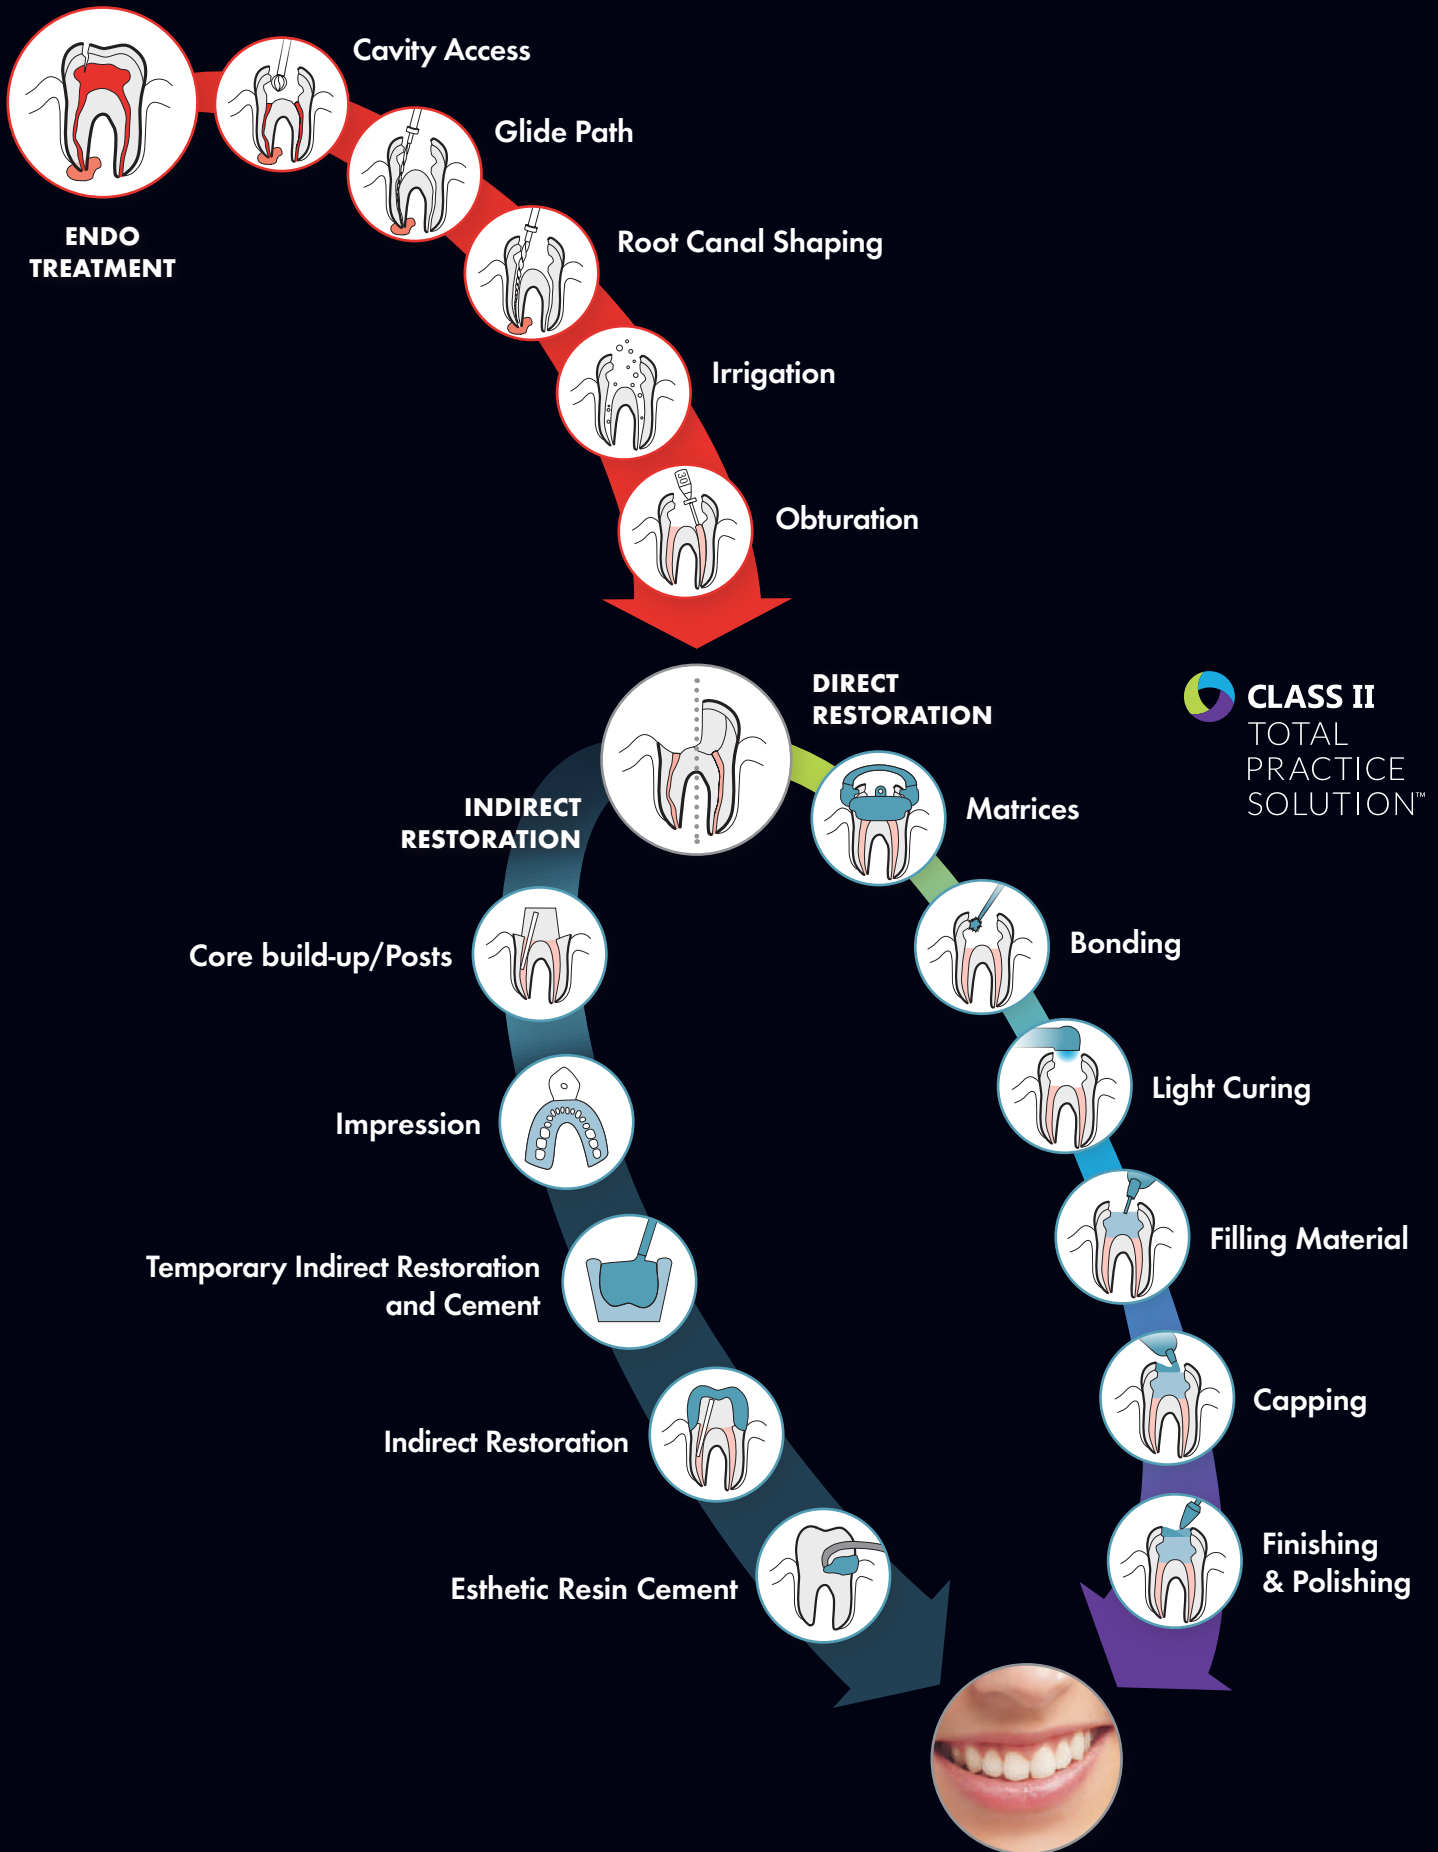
ENDO TREATMENT

Cavity Access

Glide Path

Root Canal Shaping

Irrigation

Obturation

DIRECT RESTORATION

CLASS II TOTAL PRACTICE SOLUTION™

INDIRECT RESTORATION

Matrices

Bonding

Light Curing

Filling Material

Capping

Finishing & Polishing

Core build-up/Posts

Impression

Temporary Indirect Restoration and Cement

Indirect Restoration

Esthetic Resin Cement